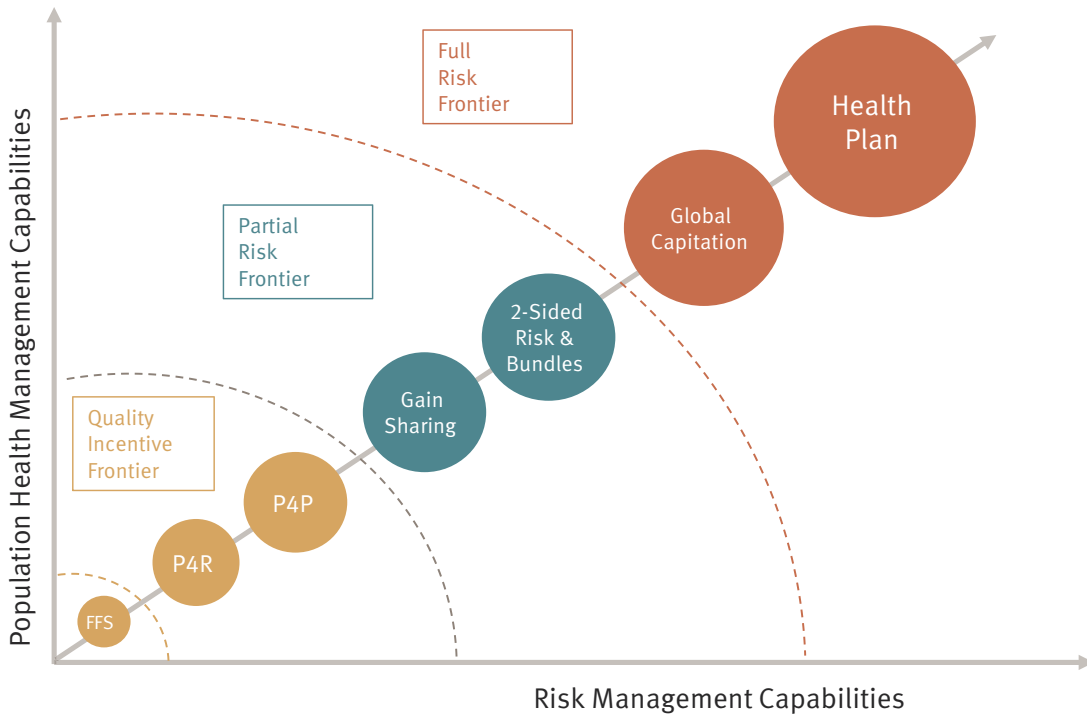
Population Health Management Capabilities

Full Risk Frontier

Health Plan

Global Capitation

Partial Risk Frontier

2-Sided Risk & Bundles

Gain Sharing

Quality Incentive Frontier

P4P

P4R

FFS

Risk Management Capabilities